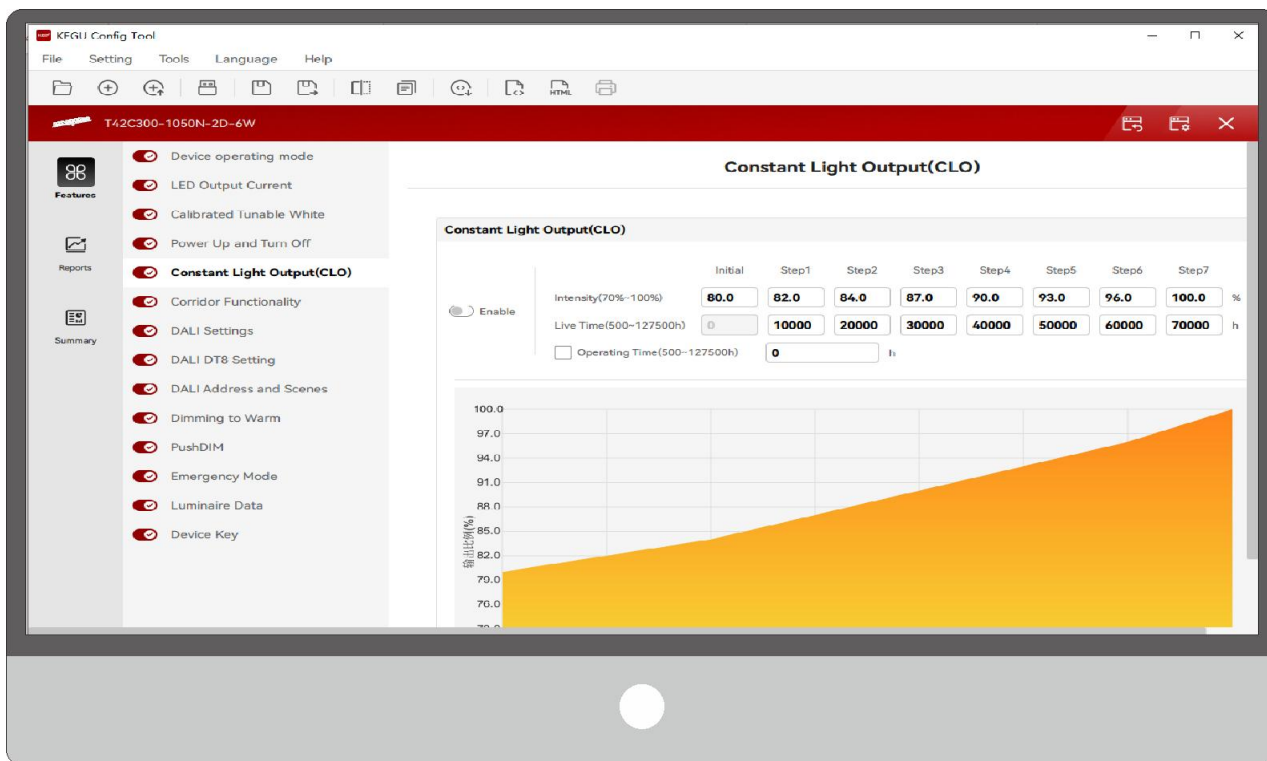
KFGU Config Tool

File Setting Tools Language Help

HTML

T42C300-1050N-2D-6W

Features

Reports

Summary

Device operating mode
LED Output Current
Calibrated Tunable White
Power Up and Turn Off
Constant Light Output(CLO)
Corridor Functionality
DALI Settings
DALI DT8 Setting
DALI Address and Scenes
Dimming to Warm
PushDIM
Emergency Mode
Luminaire Data
Device Key

Constant Light Output(CLO)

Constant Light Output(CLO)

Enable

| | Initial | Step1 | Step2 | Step3 | Step4 | Step5 | Step6 | Step7 | |
|---|---|---|---|---|---|---|---|---|---|
| Intensity(70%~100%) | 80.0 | 82.0 | 84.0 | 87.0 | 90.0 | 93.0 | 96.0 | 100.0 | % |
| Live Time(500~127500h) | 0 | 10000 | 20000 | 30000 | 40000 | 50000 | 60000 | 70000 | h |

Operating Time(500~127500h) 0 h

100.0
97.0
94.0
91.0
88.0
85.0
82.0
79.0
76.0
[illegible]

输出比例(%)